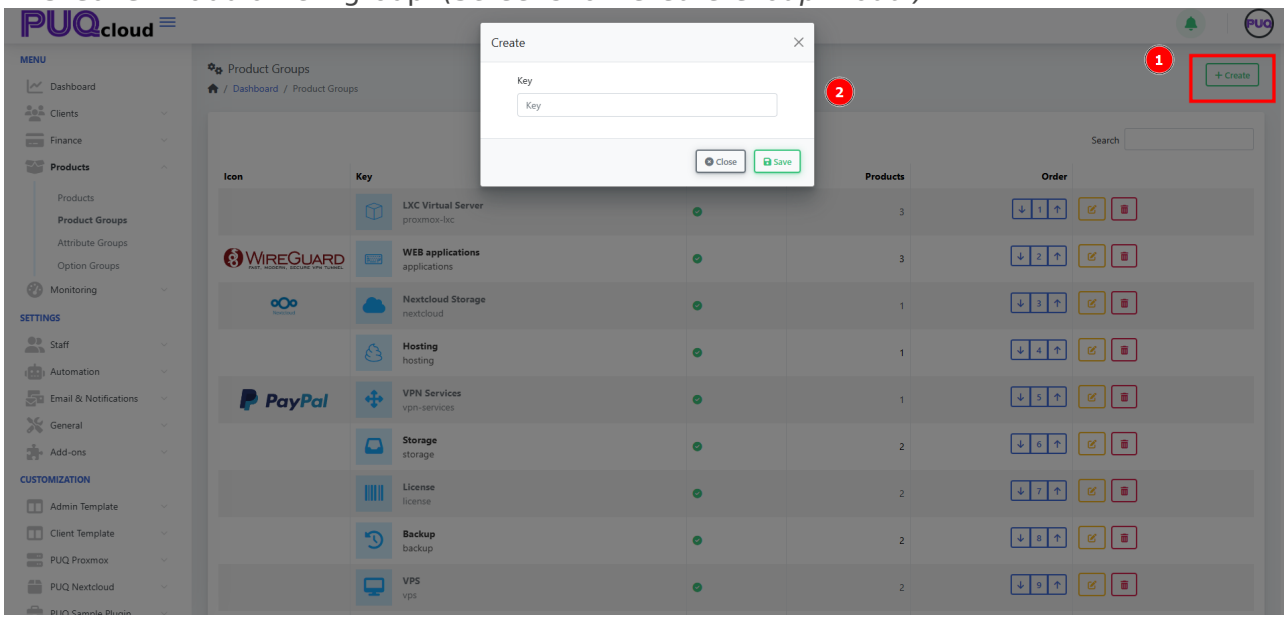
PUQcloud

MENU
Dashboard
Clients
Finance
Products
Products
Product Groups
Attribute Groups
Option Groups
Monitoring
SETTINGS
Staff
Automation
Email & Notifications
General
Add-ons
CUSTOMIZATION
Admin Template
Client Template
PUQ Proxmox
PUQ Nextcloud
PUQ Sample Plugin

Product Groups
Dashboard / Product Groups

1
+ Create
2

Create
Key
Key
Close
Save

Search

| Icon | Key | | | Products | Order |
|---|---|---|---|---|---|
| | LXC Virtual Server proxmox-lxc | | | 3 | 1 |
| WIREGUARD | WEB applications applications | | | 3 | 2 |
| Nextcloud | Nextcloud Storage nextcloud | | | 1 | 3 |
| | Hosting hosting | | | 1 | 4 |
| PayPal | VPN Services vpn-services | | | 1 | 5 |
| | Storage storage | | | 2 | 6 |
| | License license | | | 2 | 7 |
| | Backup backup | | | 2 | 8 |
| | VPS vps | | | 2 | 9 |